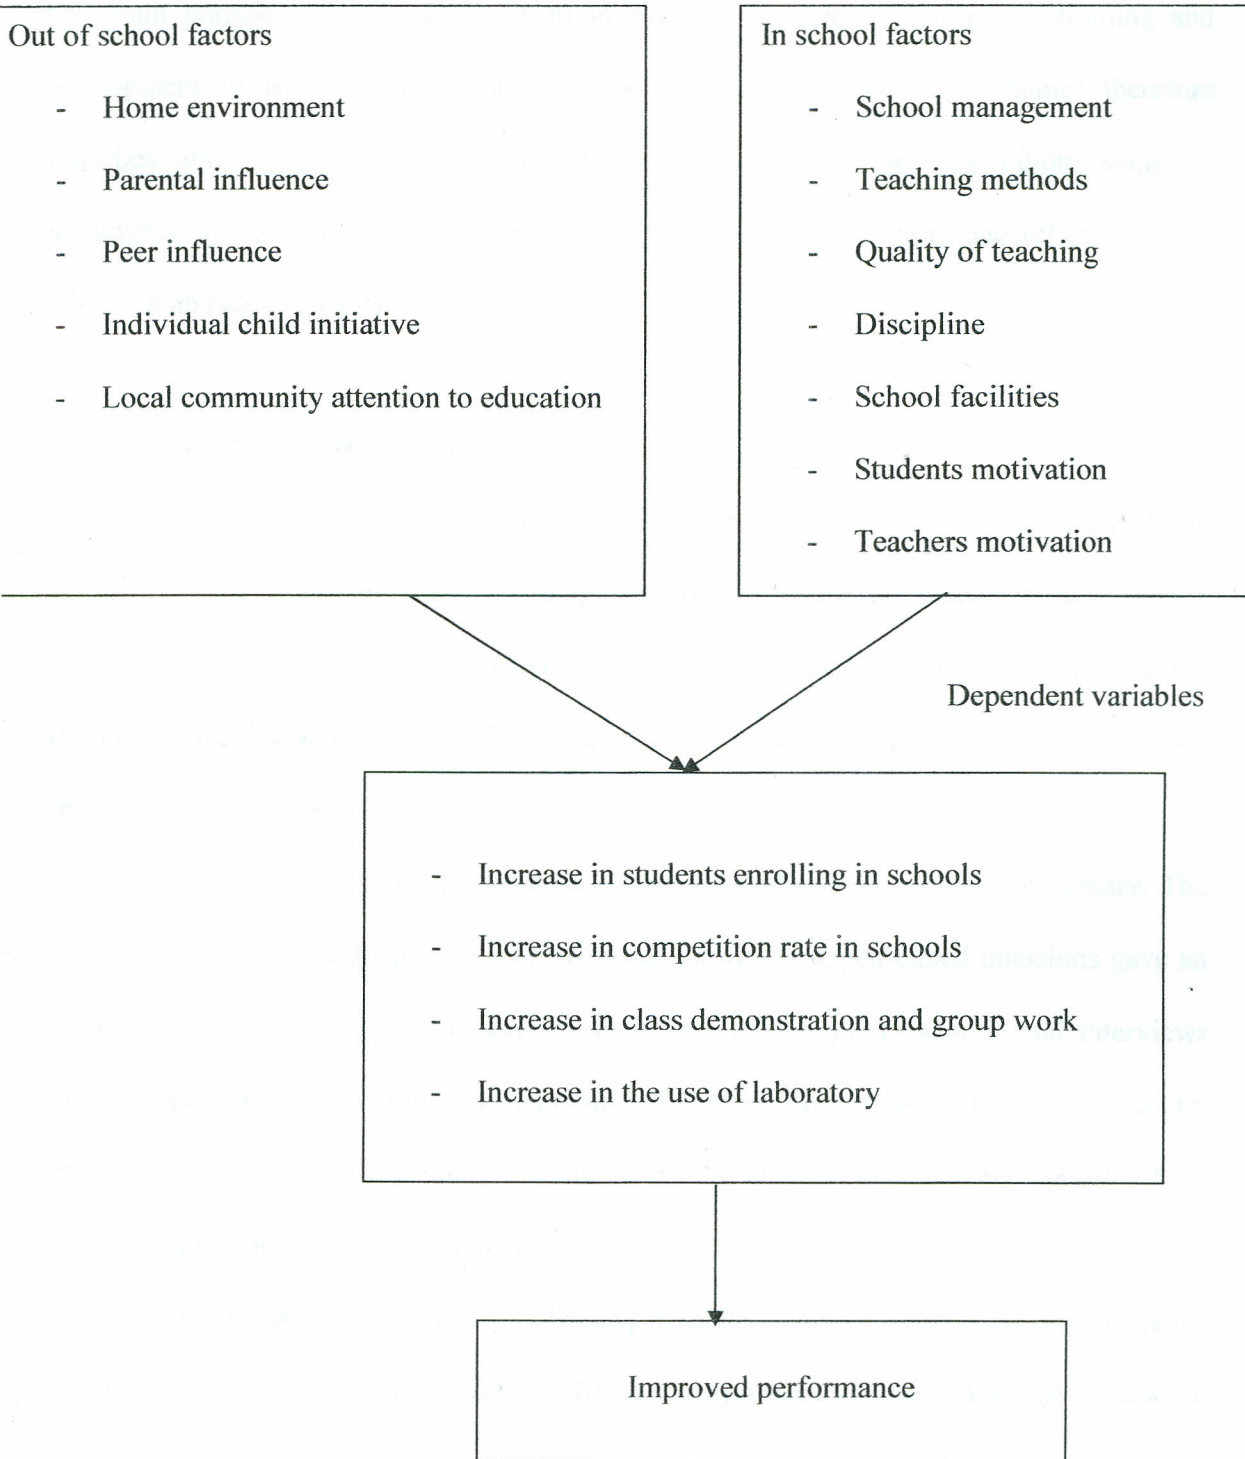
Out of school factors

- Home environment
- Parental influence
- Peer influence
- Individual child initiative
- Local community attention to education

In school factors

- School management
- Teaching methods
- Quality of teaching
- Discipline
- School facilities
- Students motivation
- Teachers motivation

Dependent variables

- Increase in students enrolling in schools
- Increase in competition rate in schools
- Increase in class demonstration and group work
- Increase in the use of laboratory

Improved performance